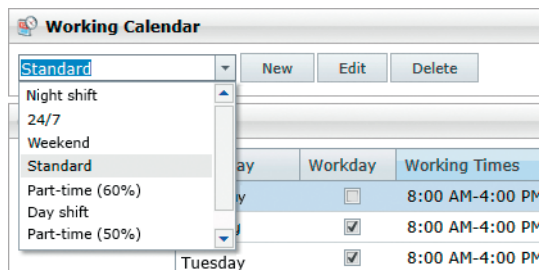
Working Calendar

Standard

New

Edit

Delete

Night shift
24/7
Weekend
Standard
Part-time (60%)
Day shift
Part-time (50%)

ay

Workday

Working Times

y

8:00 AM-4:00 PM

y

8:00 AM-4:00 PM

Tuesday

8:00 AM-4:00 PM